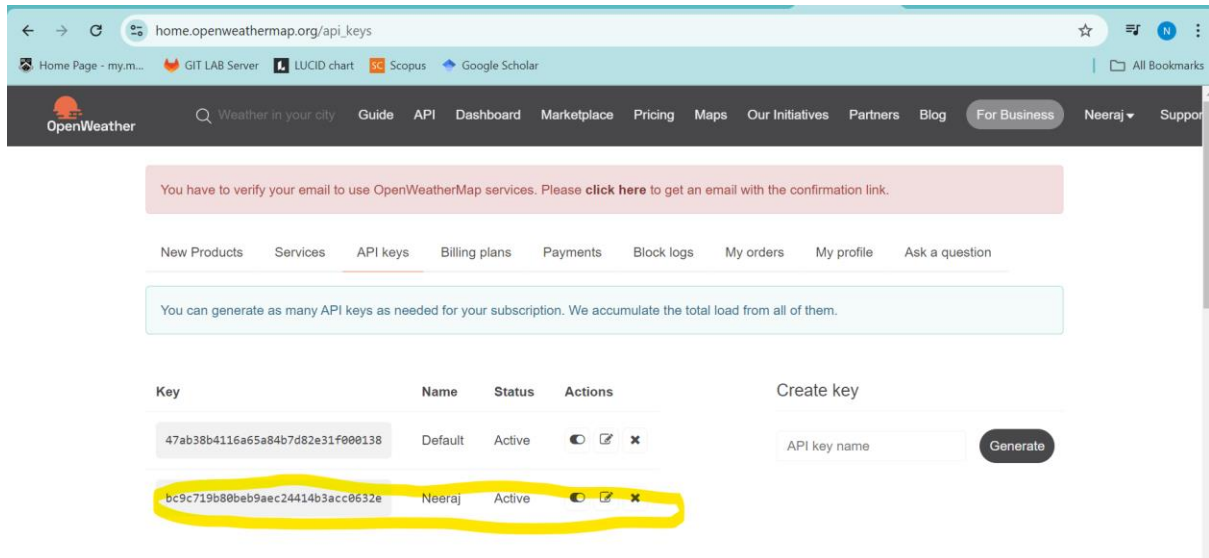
home.openweathermap.org/api_keys

Home Page - my.m... GIT LAB Server LUCID chart Scopus Google Scholar All Bookmarks

OpenWeather Weather in your city Guide API Dashboard Marketplace Pricing Maps Our Initiatives Partners Blog For Business Neeraj Suppor

You have to verify your email to use OpenWeatherMap services. Please **click here** to get an email with the confirmation link.

New Products Services API keys Billing plans Payments Block logs My orders My profile Ask a question

You can generate as many API keys as needed for your subscription. We accumulate the total load from all of them.

| Key | Name | Status | Actions |
|---|---|---|---|
| 47ab38b4116a65a84b7d82e31f000138 | Default | Active | |
| bc9c719b80beb9aec24414b3acc0632e | Neeraj | Active | |

Create key

API key name

Generate